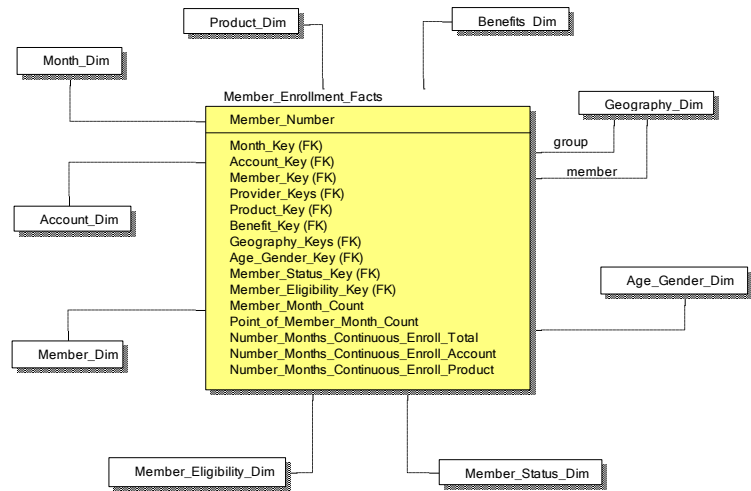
Product_Dim

Benefits_Dim

Month_Dim

Member_Enrollment_Facts

Geography_Dim

Member_Number

group

member

Month_Key (FK)
Account_Key (FK)
Member_Key (FK)
Provider_Keys (FK)
Product_Key (FK)
Benefit_Key (FK)
Geography_Keys (FK)
Age_Gender_Key (FK)
Member_Status_Key (FK)
Member_Eligibility_Key (FK)
Member_Month_Count
Point_of_Member_Month_Count
Number_Months_Continuous_Enroll_Total
Number_Months_Continuous_Enroll_Account
Number_Months_Continuous_Enroll_Product

Account_Dim

Age_Gender_Dim

Member_Dim

Member_Eligibility_Dim

Member_Status_Dim